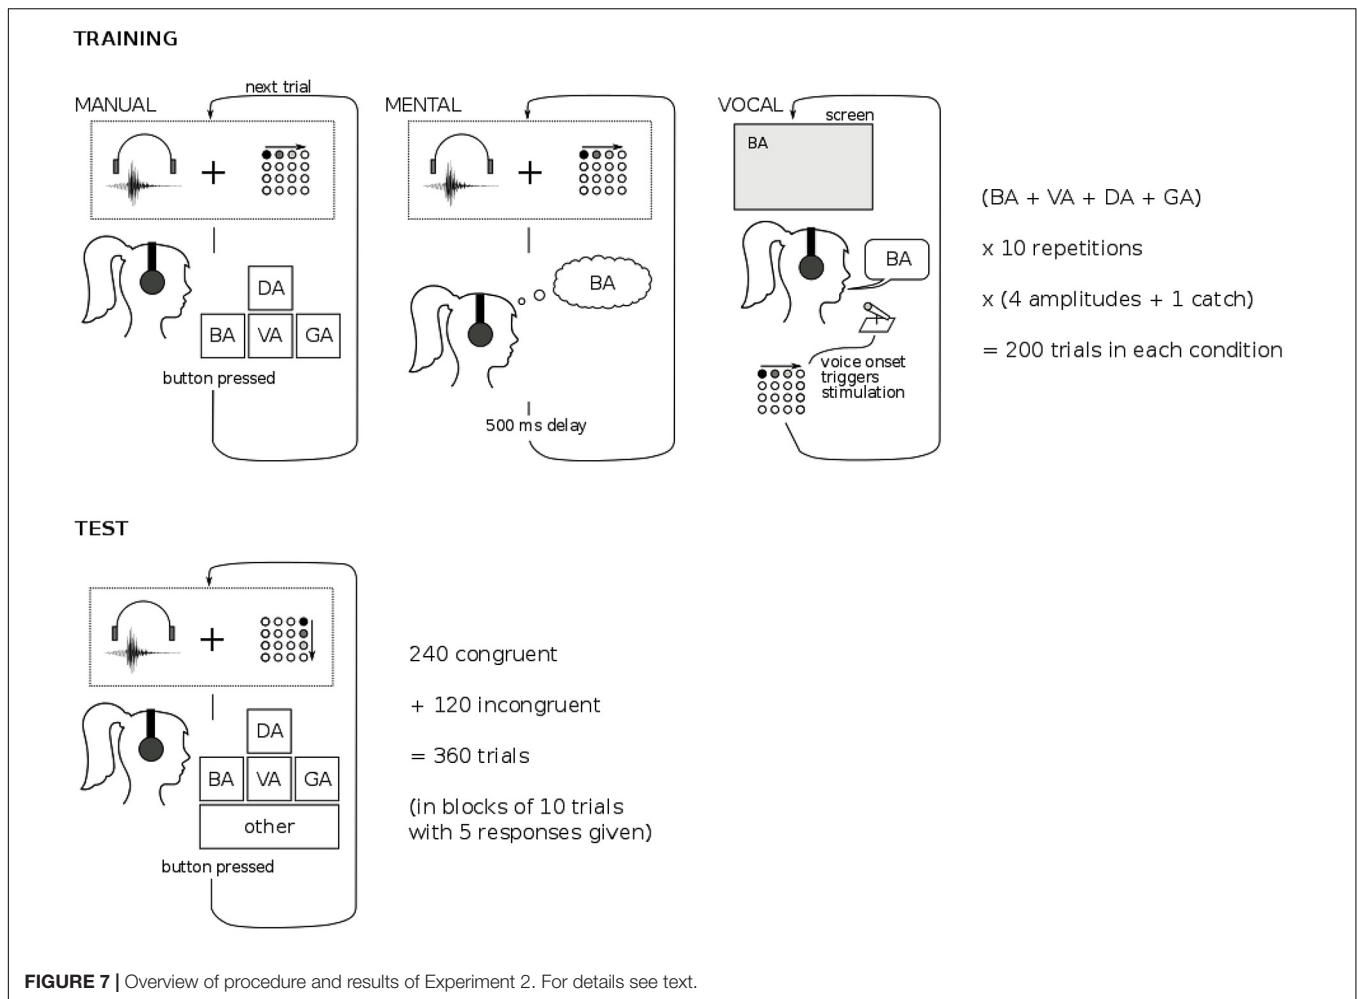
TRAINING

MANUAL

next trial

+

DA

BA

VA

GA

button pressed

MENTAL

+

BA

500 ms delay

VOCAL

screen

BA

BA

voice onset triggers stimulation

(BA + VA + DA + GA)

x 10 repetitions

x (4 amplitudes + 1 catch)

= 200 trials in each condition

TEST

+

DA

BA

VA

GA

other

button pressed

240 congruent

+ 120 incongruent

= 360 trials

(in blocks of 10 trials with 5 responses given)

**FIGURE 7 |** Overview of procedure and results of Experiment 2. For details see text.